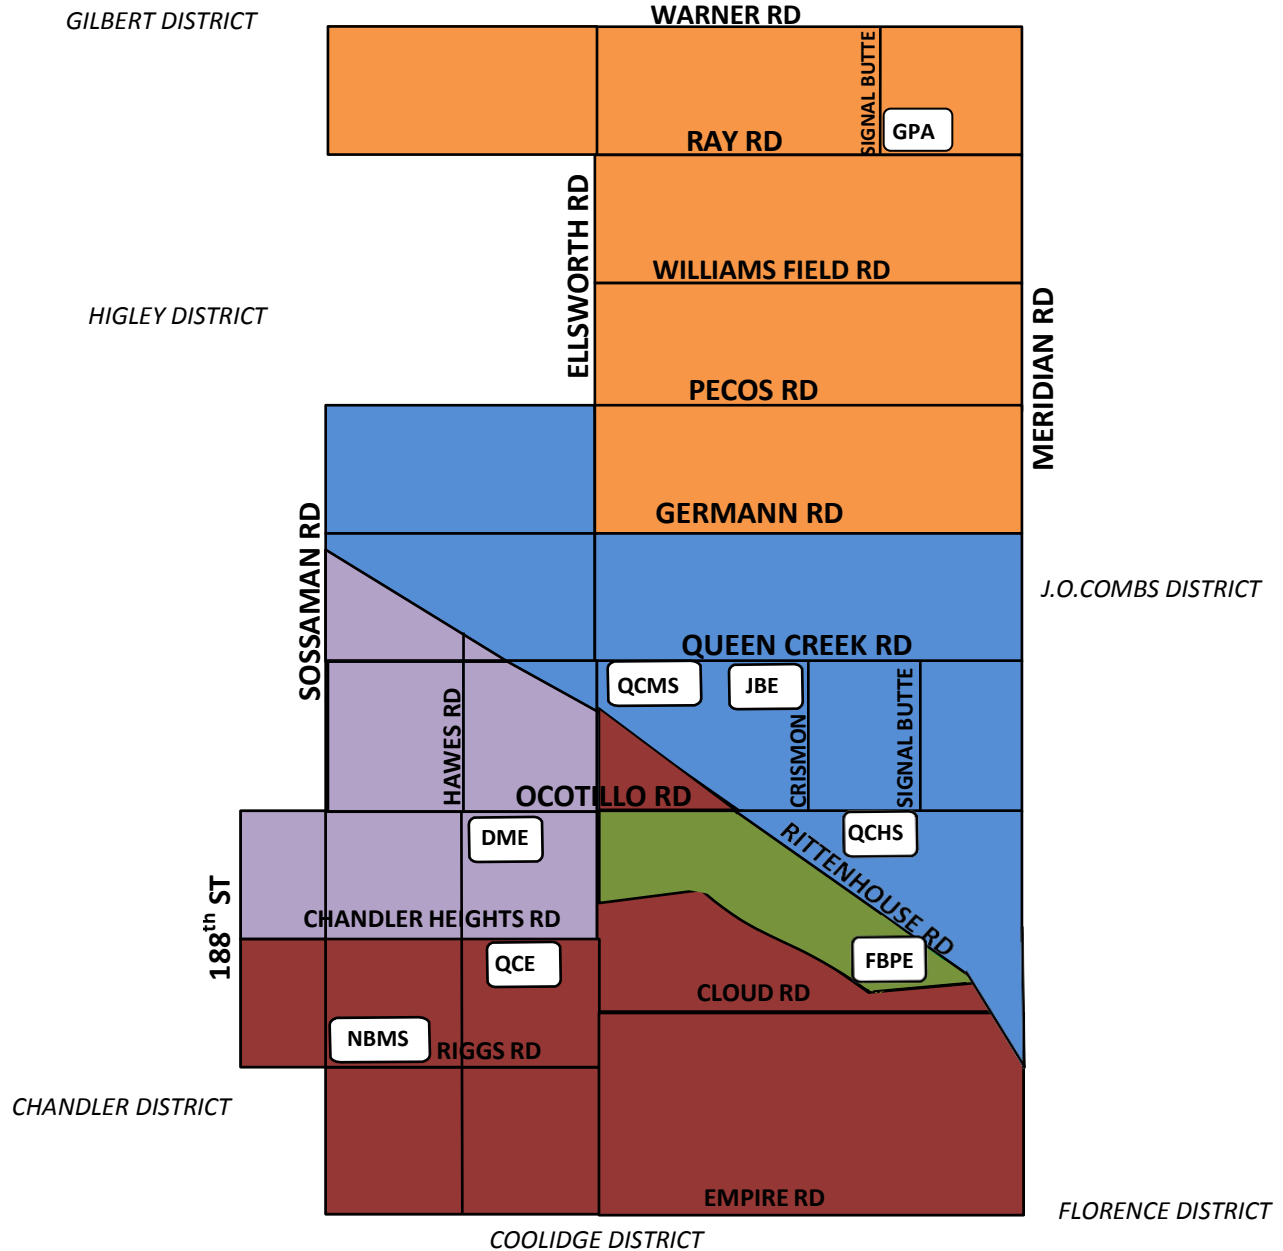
GILBERT DISTRICT
WARNER RD
SIGNAL BUTTE
GPA
RAY RD
ELLSWORTH RD
WILLIAMS FIELD RD
HIGLEY DISTRICT
MERIDIAN RD
PECOS RD
GERMANN RD
SOSSAMAN RD
J.O.COMBS DISTRICT
QUEEN CREEK RD
QCMS
JBE
HAWES RD
CRISMON
SIGNAL BUTTE
OCOTILLO RD
DME
RITTENHOUSE RD
QCHS
$188^{th}$ ST
CHANDLER HEIGHTS RD
QCE
FBPE
CLOUD RD
NBMS
RIGGS RD
CHANDLER DISTRICT
EMPIRE RD
FLORENCE DISTRICT
COOLIDGE DISTRICT